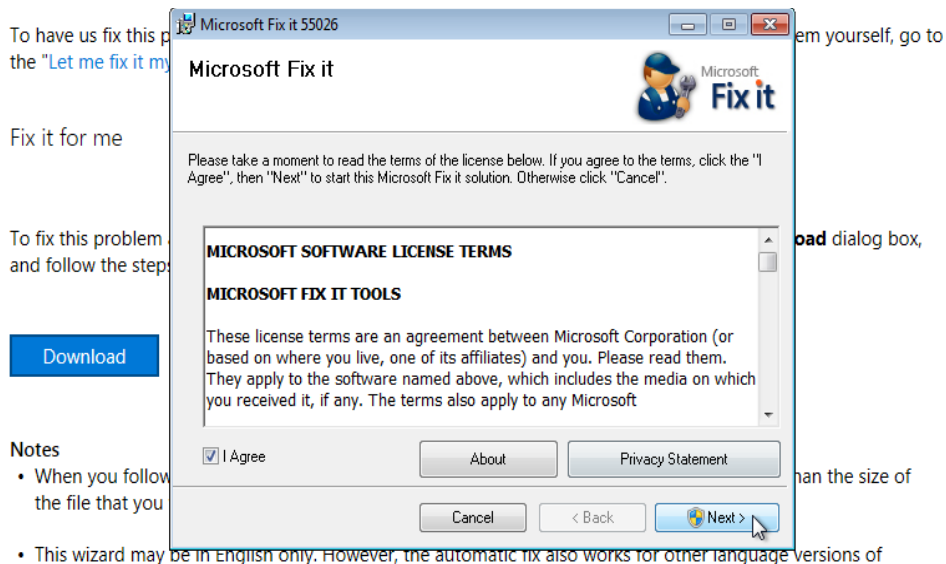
To have us fix this p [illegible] em yourself, go to the "Let me fix it my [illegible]

Fix it for me

To fix this problem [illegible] oad dialog box, and follow the steps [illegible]

Download

Notes

• When you follow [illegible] han the size of the file that you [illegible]

• This wizard may be in English only. However, the automatic fix also works for other language versions of

Microsoft Fix it 55026

Microsoft Fix it

Microsoft Fix it

Please take a moment to read the terms of the license below. If you agree to the terms, click the "I Agree", then "Next" to start this Microsoft Fix it solution. Otherwise click "Cancel".

MICROSOFT SOFTWARE LICENSE TERMS

MICROSOFT FIX IT TOOLS

These license terms are an agreement between Microsoft Corporation (or based on where you live, one of its affiliates) and you. Please read them. They apply to the software named above, which includes the media on which you received it, if any. The terms also apply to any Microsoft

I Agree

About

Privacy Statement

Cancel

< Back

Next >